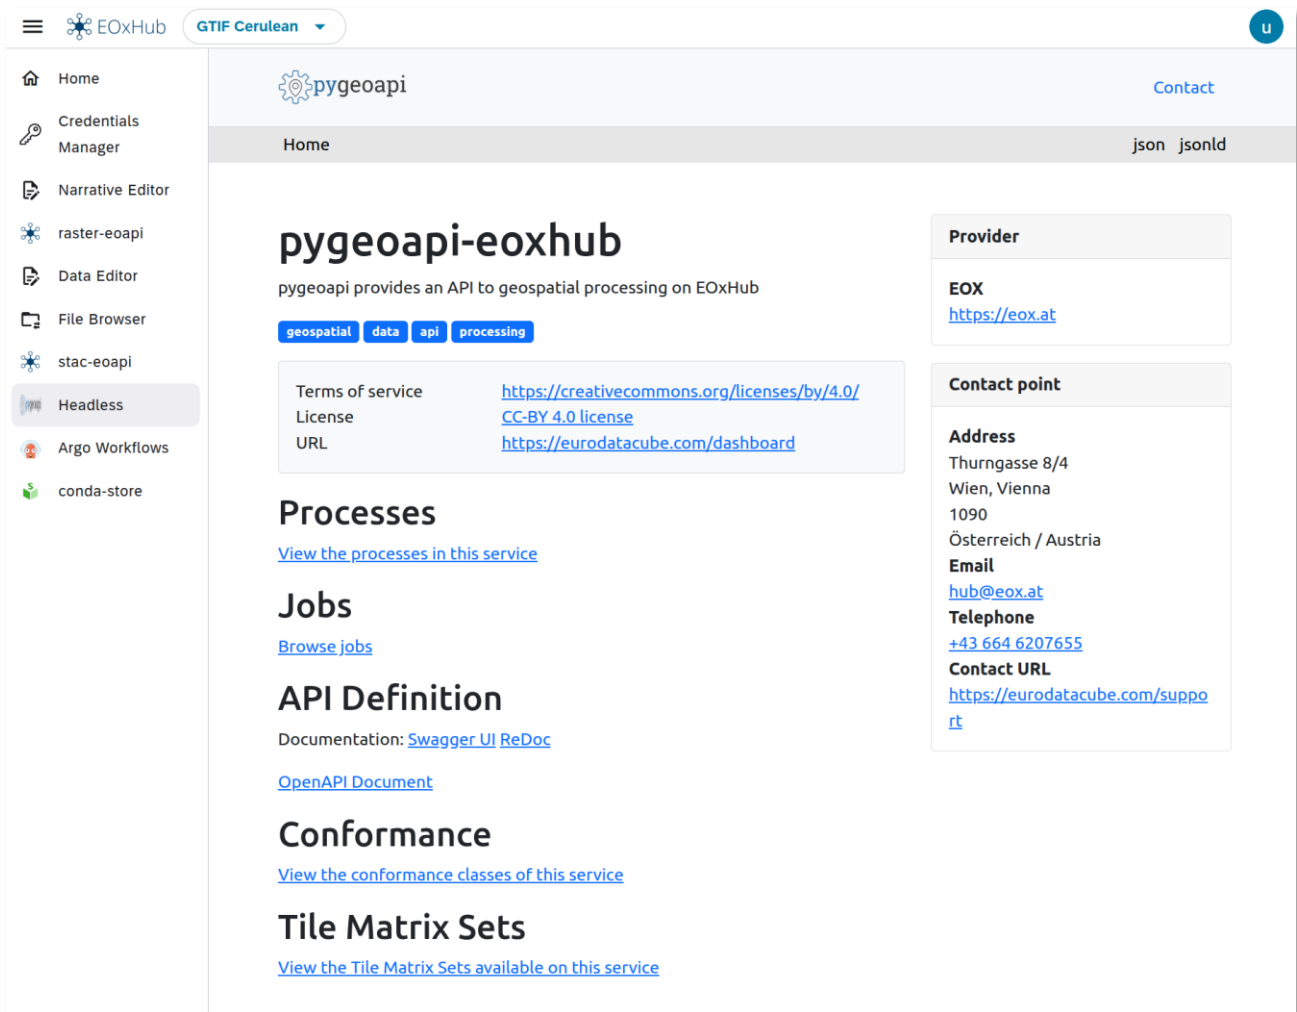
EOxHub GTIF Cerulean

u

Home

Credentials Manager

Narrative Editor

raster-eoapi

Data Editor

File Browser

stac-eoapi

Headless

Argo Workflows

conda-store

pygeoapi

Contact

Home

json jsonld

pygeoapi-eoxhub

pygeoapi provides an API to geospatial processing on EOxHub

geospatial data api processing

| | |
|---|---|
| Terms of service | https://creativecommons.org/licenses/by/4.0/ |
| License | CC-BY 4.0 license |
| URL | https://eurodatacube.com/dashboard |

Processes

View the processes in this service

Jobs

Browse jobs

API Definition

Documentation: Swagger UI ReDoc

OpenAPI Document

Conformance

View the conformance classes of this service

Tile Matrix Sets

View the Tile Matrix Sets available on this service

Provider

EOX
https://eox.at

Contact point

Address
Thurngasse 8/4
Wien, Vienna
1090
Österreich / Austria
Email
hub@eox.at
Telephone
+43 664 6207655
Contact URL
https://eurodatacube.com/support